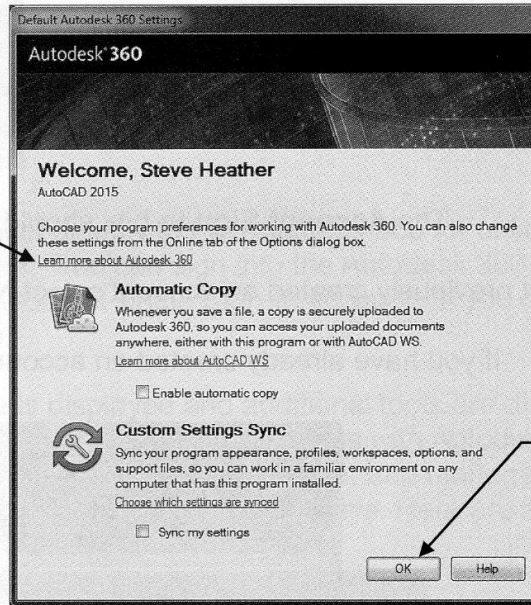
Default Autodesk 360 Settings

Autodesk® 360

Welcome, Steve Heather

AutoCAD 2015

Choose your program preferences for working with Autodesk 360. You can also change these settings from the Online tab of the Options dialog box.

Learn more about Autodesk 360

Automatic Copy

Whenever you save a file, a copy is securely uploaded to Autodesk 360, so you can access your uploaded documents anywhere, either with this program or with AutoCAD WS.

Learn more about AutoCAD WS

Enable automatic copy

Custom Settings Sync

Sync your program appearance, profiles, workspaces, options, and support files, so you can work in a familiar environment on any computer that has this program installed.

Choose which settings are synced

Sync my settings

OK

Help